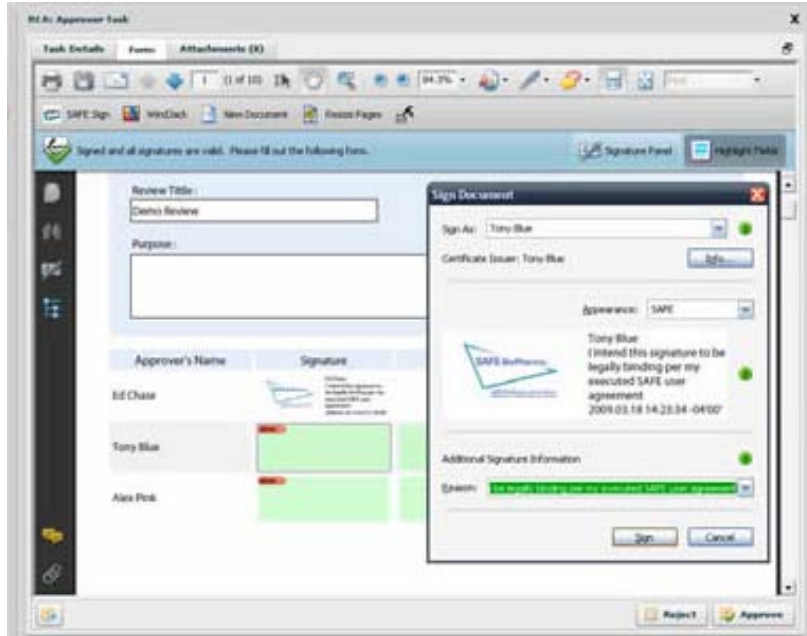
RCA: Approver Task

Task Details | Form | Attachments (X)

1 (1 of 10) 84.3%

SAFE Sign | WinDack | New Document | Freeze Pages

Signed and all signatures are valid. Please fill out the following form.

Signature Panel | Highlight Fields

Review Title:
Demo Review

Purpose:

| Approver's Name | Signature |
|---|---|
| Ed Chase | |
| Tony Blue | |
| Alex Pink | |

Sign Document

Sign As: Tony Blue

Certificate Issuer: Tony Blue

Info...

Appearance: SAFE

SAFE BioPharma

Tony Blue
I intend this signature to be legally binding per my executed SAFE user agreement
2009.03.18 14:23:34 -04'00'

Additional Signature Information

Reason: I'm legally binding per my executed SAFE user agreement

Sign | Cancel

Reject | Approve